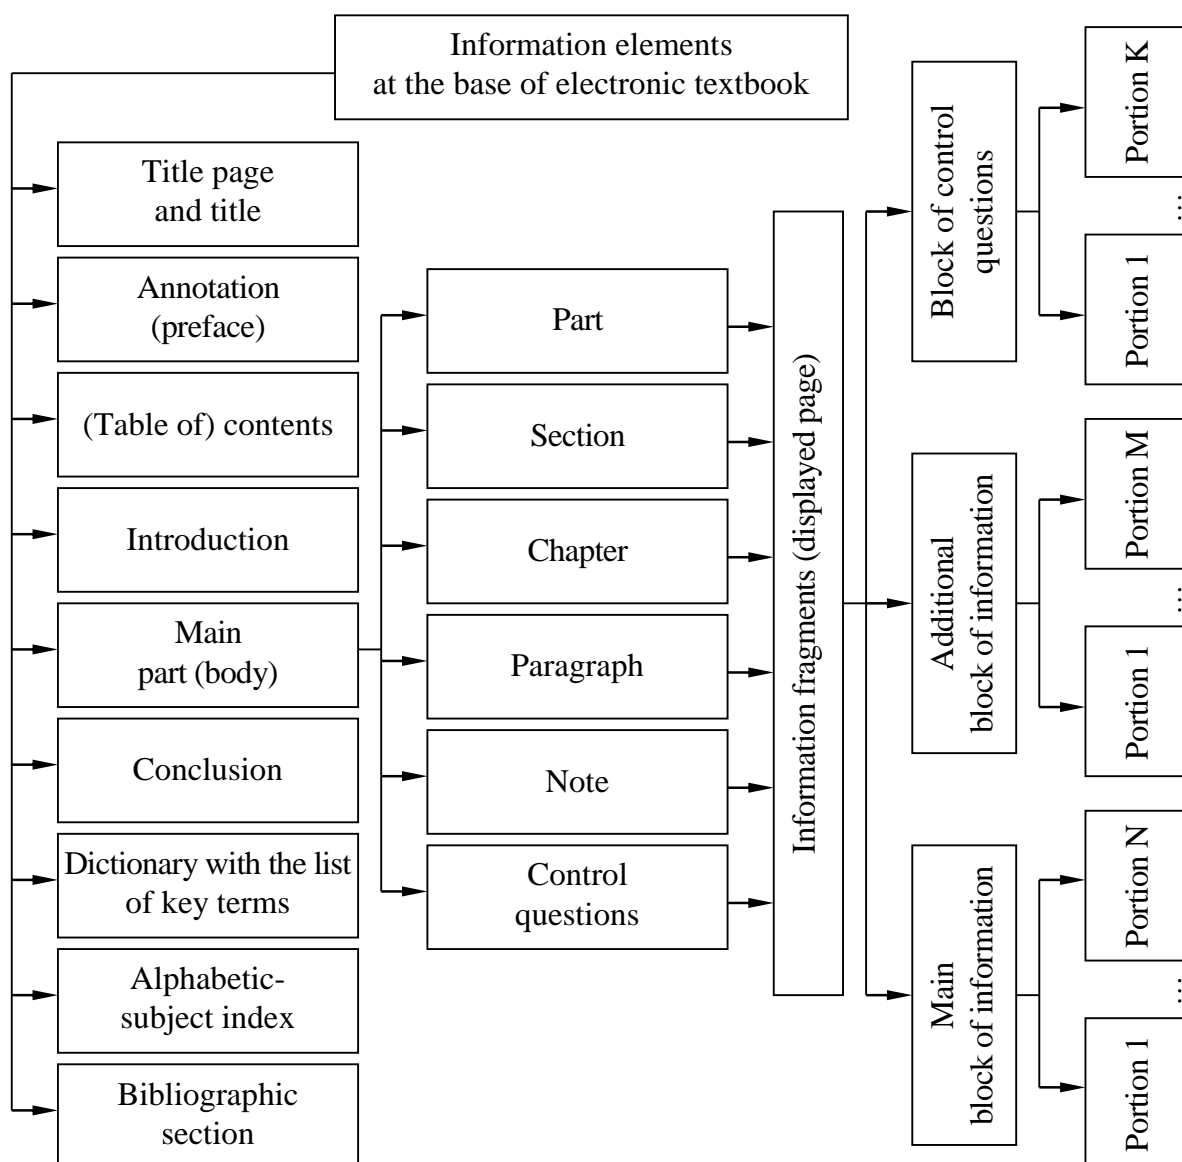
Information elements at the base of electronic textbook

Title page and title

Annotation (preface)

(Table of) contents

Introduction

Main part (body)

Conclusion

Dictionary with the list of key terms

Alphabetic-subject index

Bibliographic section

Part

Section

Chapter

Paragraph

Note

Control questions

Information fragments (displayed page)

Block of control questions

Portion K

...

Portion 1

Additional block of information

Portion M

...

Portion 1

Main block of information

Portion N

...

Portion 1